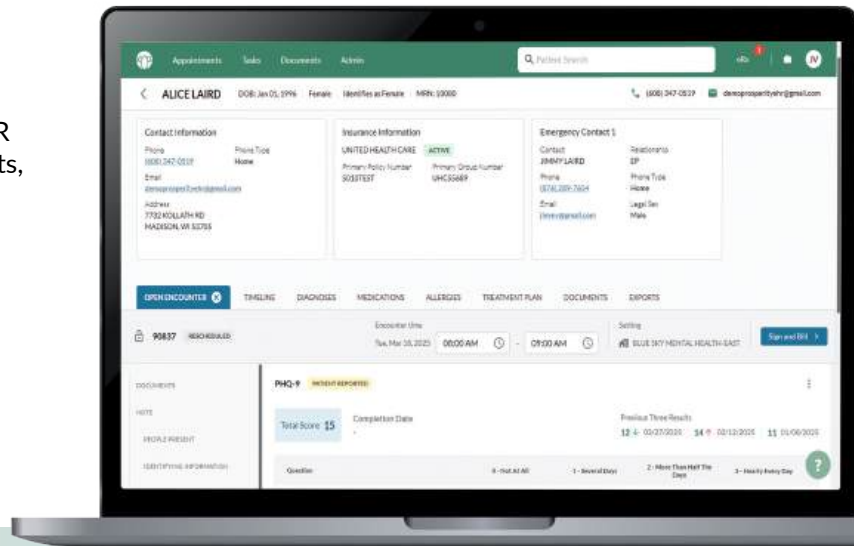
R
ts,

Appointments Tasks Documents Admin
Patient Search
JV

ALICE LAIRD DOB: Jan 01, 1996 Female Identifies as Female MRN: 10080
(608) 347-0519 demoprosperityehr@gmail.com

Contact Information
Phone (608) 347-0519
Phone Type Home
Email demoprosperityehr@gmail.com
Address 7732 KOLLATH RD MADISON, WI 53755

Insurance Information
UNITED HEALTH CARE ACTIVE
Primary Policy Number 5015TEST
Primary Group Number UHC55689

Emergency Contact 1
Contact JIMMY LAIRD
Relationship EP
Phone (574) 289-7654
Phone Type Home
Email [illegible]
Legal Sex Male

OPEN ENCOUNTER TIMELINE DIAGNOSES MEDICATIONS ALLERGIES TREATMENT PLAN DOCUMENTS EXPORTS

90837 RESCHEDULED
Encounter Time
Tue, Mar 18, 2025 08:00 AM - 09:00 AM
Setting
BLUE SKY MENTAL HEALTH EAST
Sign and Bill

DOCUMENTS
NOTE
PEOPLE PRESENT
IDENTIFYING INFORMATION

PHQ-9 PATIENT REPORTED
Total Score 15
Completion Date
-
Previous Three Results
12 03/27/2025 14 02/12/2025 11 01/06/2025

Question 0 - Not At All 1 - Several Days 2 - More Than Half The Days 3 - Nearly Every Day